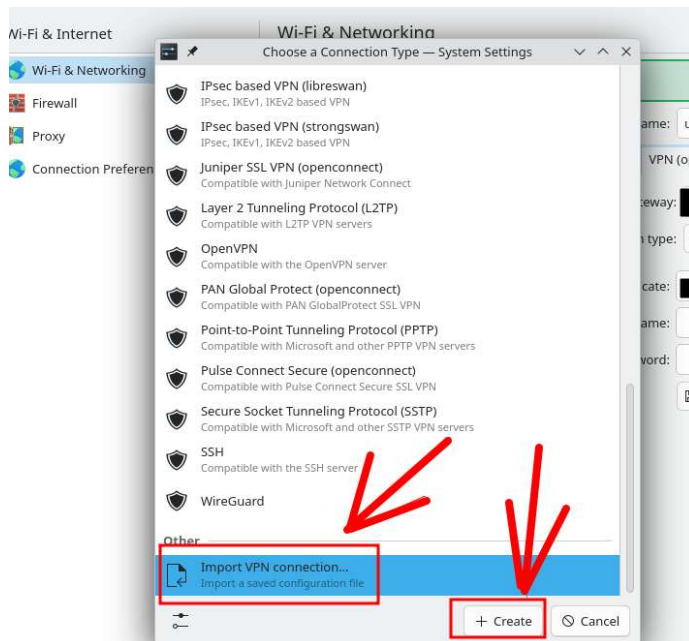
Wi-Fi & Internet
Wi-Fi & Networking
Firewall
Proxy
Connection Preferen

Wi-Fi & Networking

Choose a Connection Type — System Settings

IPsec based VPN (libreswan)
IPsec, IKEv1, IKEv2 based VPN
IPsec based VPN (strongswan)
IPsec, IKEv1, IKEv2 based VPN
Juniper SSL VPN (openconnect)
Compatible with Juniper Network Connect
Layer 2 Tunneling Protocol (L2TP)
Compatible with L2TP VPN servers
OpenVPN
Compatible with the OpenVPN server
PAN Global Protect (openconnect)
Compatible with PAN GlobalProtect SSL VPN
Point-to-Point Tunneling Protocol (PPTP)
Compatible with Microsoft and other PPTP VPN servers
Pulse Connect Secure (openconnect)
Compatible with Pulse Connect Secure SSL VPN
Secure Socket Tunneling Protocol (SSTP)
Compatible with Microsoft and other SSTP VPN servers
SSH
Compatible with the SSH server
WireGuard
Other
Import VPN connection...
Import a saved configuration file

+ Create
Cancel

ame:
VPN (o
teway:
n type:
cate:
ame:
word: